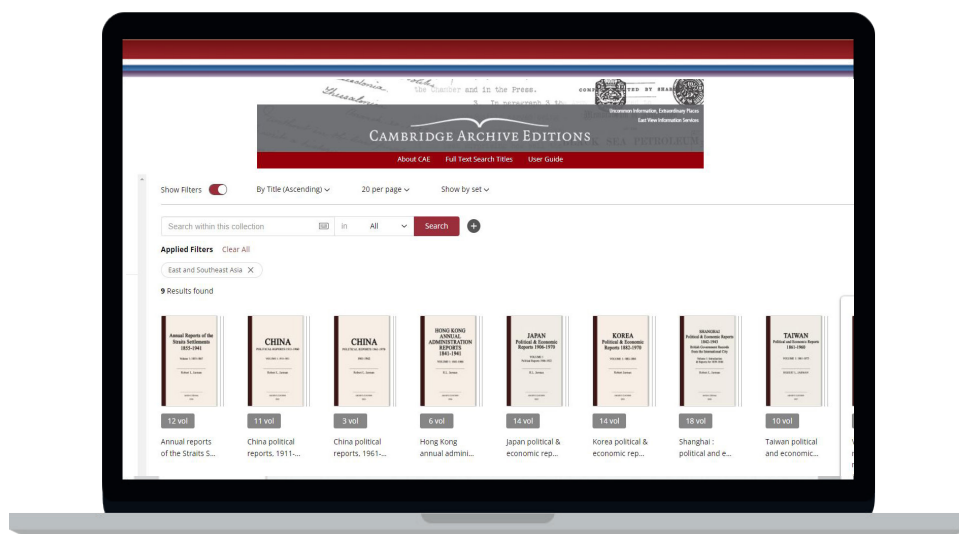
the Chamber and in the Press.

Uncommon Information, Extraordinary Places
East View Information Services

CAMBRIDGE ARCHIVE EDITIONS

About CAE Full Text Search Titles User Guide

Show Filters By Title (Ascending) 20 per page Show by set

Search within this collection in All Search

Applied Filters Clear All

East and Southeast Asia

9 Results found

Annual Reports of the Straits Settlements 1855-1941

CHINA

CHINA

HONG KONG ANNUAL ADMINISTRATION REPORTS 1841-1941

JAPAN Political & Economic Reports 1906-1970

KOREA Political & Economic Reports 1882-1970

SHANGHAI Political & Economic Reports 1842-1943

TAIWAN Political and Economic Reports 1861-1960

12 vol
Annual reports of the Straits S...

11 vol
China political reports, 1911-...

3 vol
China political reports, 1961-...

6 vol
Hong Kong annual admini...

14 vol
Japan political & economic rep...

14 vol
Korea political & economic rep...

18 vol
Shanghai : political and e...

10 vol
Taiwan political and economic...